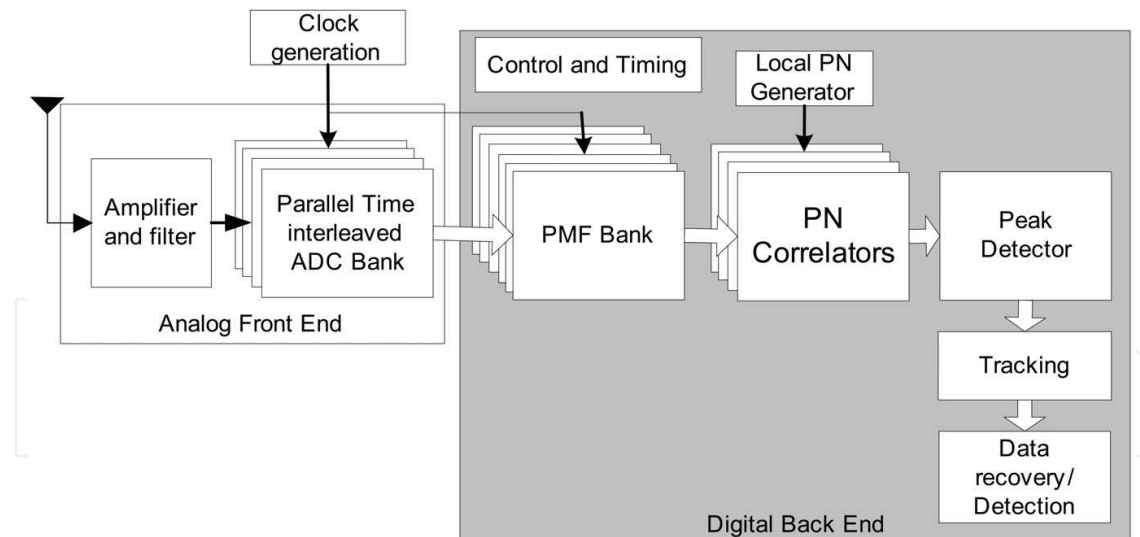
Clock generation

Control and Timing

Local PN Generator

Amplifier and filter

Parallel Time interleaved ADC Bank

PMF Bank

PN Correlators

Peak Detector

Analog Front End

Tracking

Data recovery/ Detection

Digital Back End